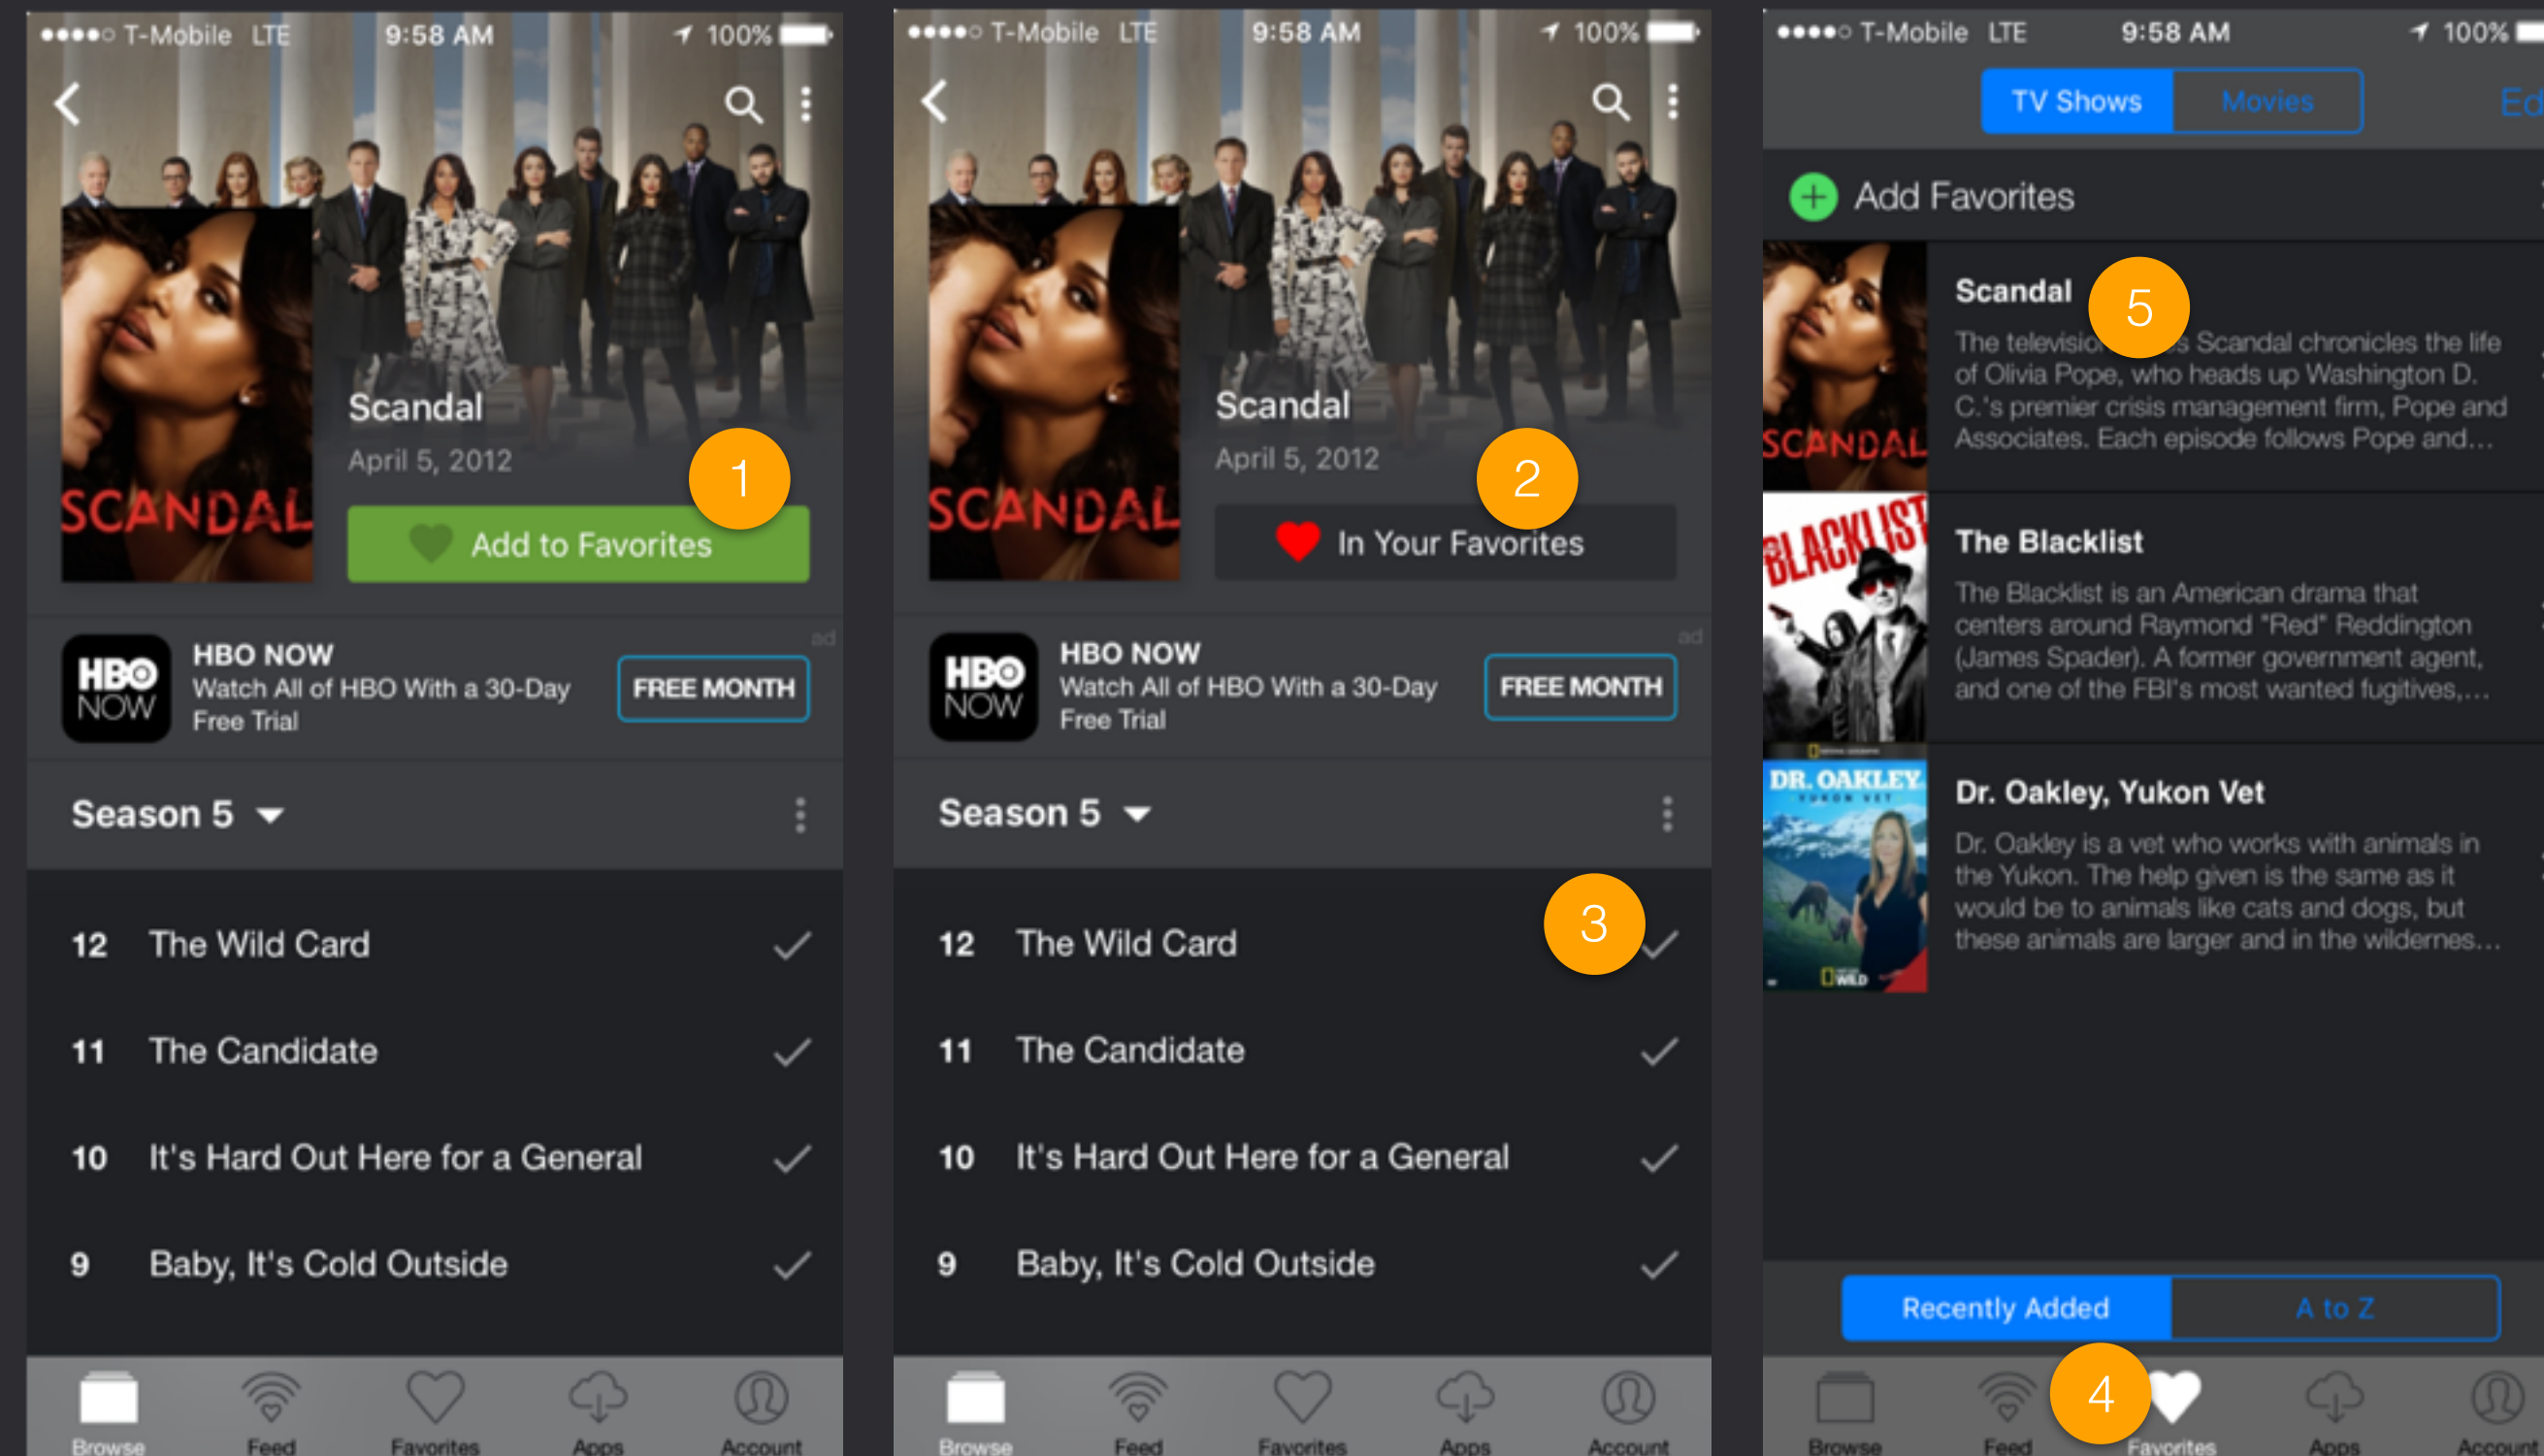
●●●●○ T-Mobile LTE 9:58 AM 100%

SCANDAL

Scandal
April 5, 2012

1

Add to Favorites

HBO NOW
HBO NOW
Watch All of HBO With a 30-Day Free Trial
FREE MONTH
ad

Season 5

12 The Wild Card
11 The Candidate
10 It's Hard Out Here for a General
9 Baby, It's Cold Outside

Browse Feed Favorites Apps Account

●●●●○ T-Mobile LTE 9:58 AM 100%

SCANDAL

Scandal
April 5, 2012

2

In Your Favorites

HBO NOW
HBO NOW
Watch All of HBO With a 30-Day Free Trial
FREE MONTH
ad

Season 5

3

12 The Wild Card
11 The Candidate
10 It's Hard Out Here for a General
9 Baby, It's Cold Outside

Browse Feed Favorites Apps Account

●●●●○ T-Mobile LTE 9:58 AM 100%

TV Shows Movies Ed

Add Favorites

SCANDAL
Scandal
5
The televisio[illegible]s Scandal chronicles the life of Olivia Pope, who heads up Washington D. C.'s premier crisis management firm, Pope and Associates. Each episode follows Pope and...

BLACKLIST
The Blacklist
The Blacklist is an American drama that centers around Raymond "Red" Reddington (James Spader). A former government agent, and one of the FBI's most wanted fugitives,...

DR. OAKLEY YUKON VET
Dr. Oakley, Yukon Vet
Dr. Oakley is a vet who works with animals in the Yukon. The help given is the same as it would be to animals like cats and dogs, but these animals are larger and in the wildernes...

Recently Added A to Z

4

Browse Feed Favorites Apps Accou